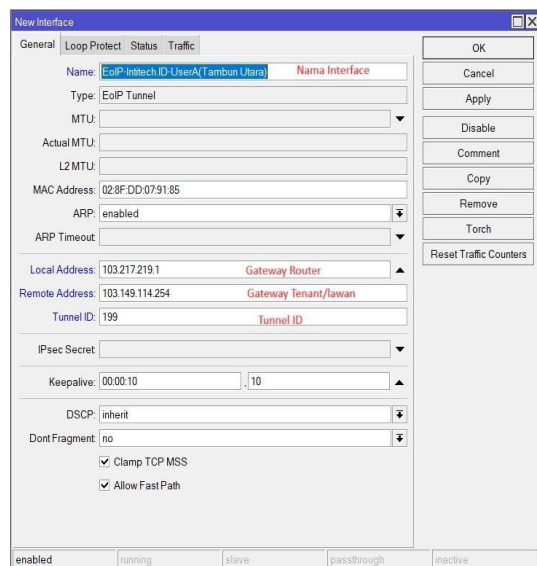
New Interface

General | Loop Protect | Status | Traffic

Name: EoIP-Intitech.ID-UserA(Tambun Utara) Nama Interface
Type: EoIP Tunnel
MTU:
Actual MTU:
L2 MTU:
MAC Address: 02:8F:DD:07:91:85
ARP: enabled
ARP Timeout:
Local Address: 103.217.219.1 Gateway Router
Remote Address: 103.149.114.254 Gateway Tenant/lawan
Tunnel ID: 199 Tunnel ID
IPsec Secret:
Keepalive: 00:00:10 , 10
DSCP: inherit
Dont Fragment: no
✔ Clamp TCP MSS
✔ Allow Fast Path

OK
Cancel
Apply
Disable
Comment
Copy
Remove
Torch
Reset Traffic Counters

enabled | running | slave | passthrough | inactive